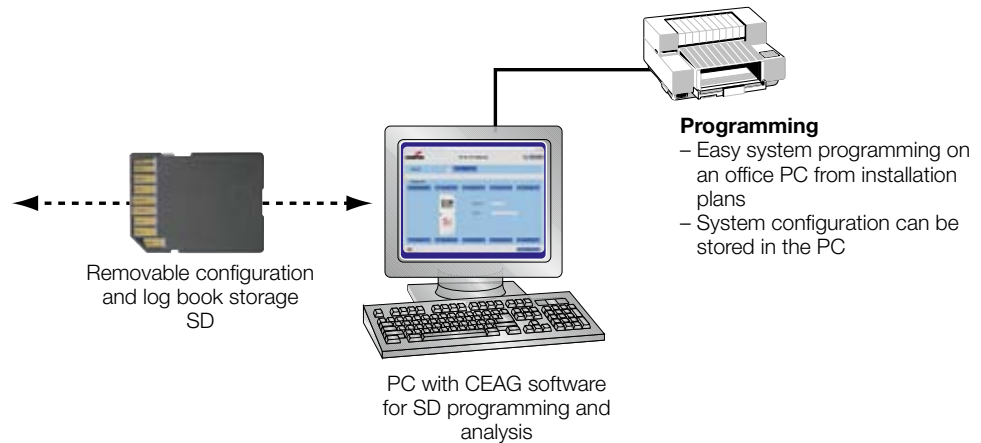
Programming
– Easy system programming on an office PC from installation plans
– System configuration can be stored in the PC

Removable configuration and log book storage SD

PC with CEAG software for SD programming and analysis